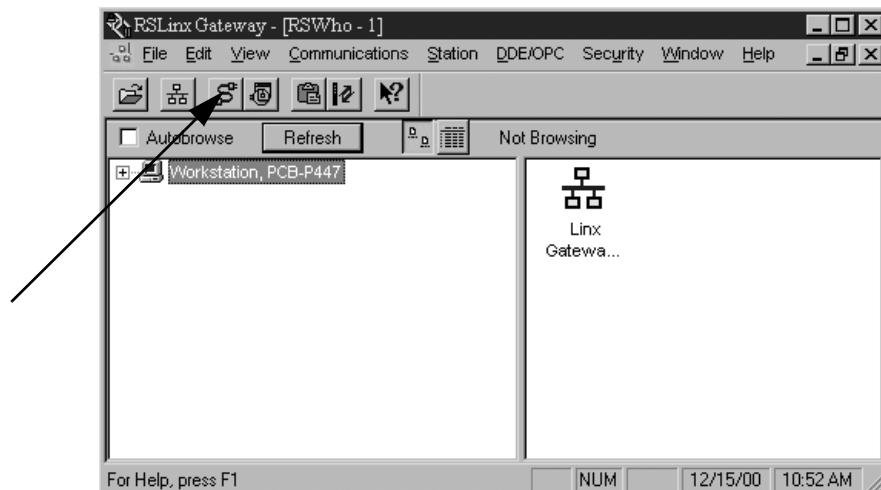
RSLinx Gateway - [RSWho - 1]

File Edit View Communications Station DDE/OPC Security Window Help

Autobrowse Refresh Not Browsing

Workstation, PCB-P447

Linx Gatewa...

For Help, press F1 NUM 12/15/00 10:52 AM